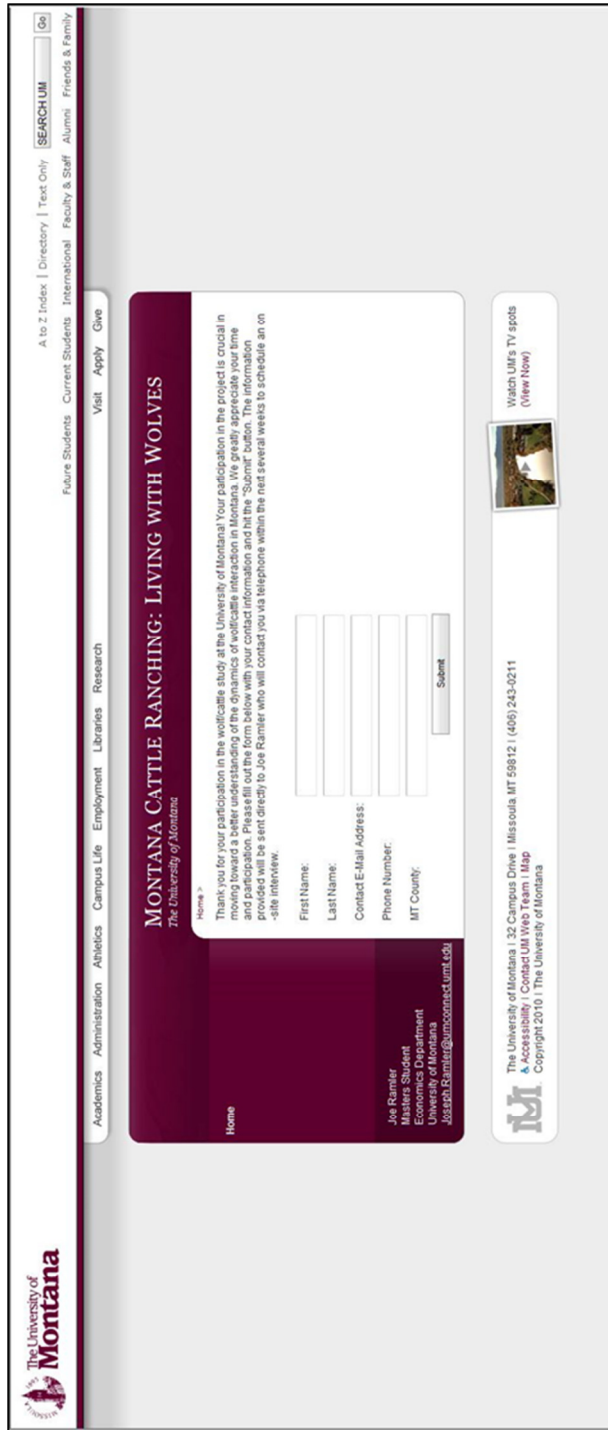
The University of Montana

A to Z Index | Directory | Text Only | SEARCH UM | Go

Future Students Current Students International Faculty & Staff Alumni Friends & Family

Academics Administration Athletics Campus Life Employment Libraries Research Visit Apply Give

MONTANA CATTLE RANCHING: LIVING WITH WOLVES
The University of Montana

Home

Joe Ramler
Masters Student
Economics Department
University of Montana
Joseph.Ramler@umconnect.umt.edu

Home >

Thank you for your participation in the wolf/cattle study at the University of Montana! Your participation in the project is crucial in moving toward a better understanding of the dynamics of wolf/cattle interaction in Montana. We greatly appreciate your time and participation. Please fill out the form below with your contact information and hit the "Submit" button. The information provided will be sent directly to Joe Ramler who will contact you via telephone within the next several weeks to schedule an on-site interview.

First Name:

Last Name:

Contact E-Mail Address:

Phone Number:

MT County:

Submit

The University of Montana | 32 Campus Drive | Missoula, MT 59812 | (406) 243-0211
& Accessibility | Contact UM Web Team | Map
Copyright 2010 | The University of Montana

Watch UM's TV spots
(View Now)